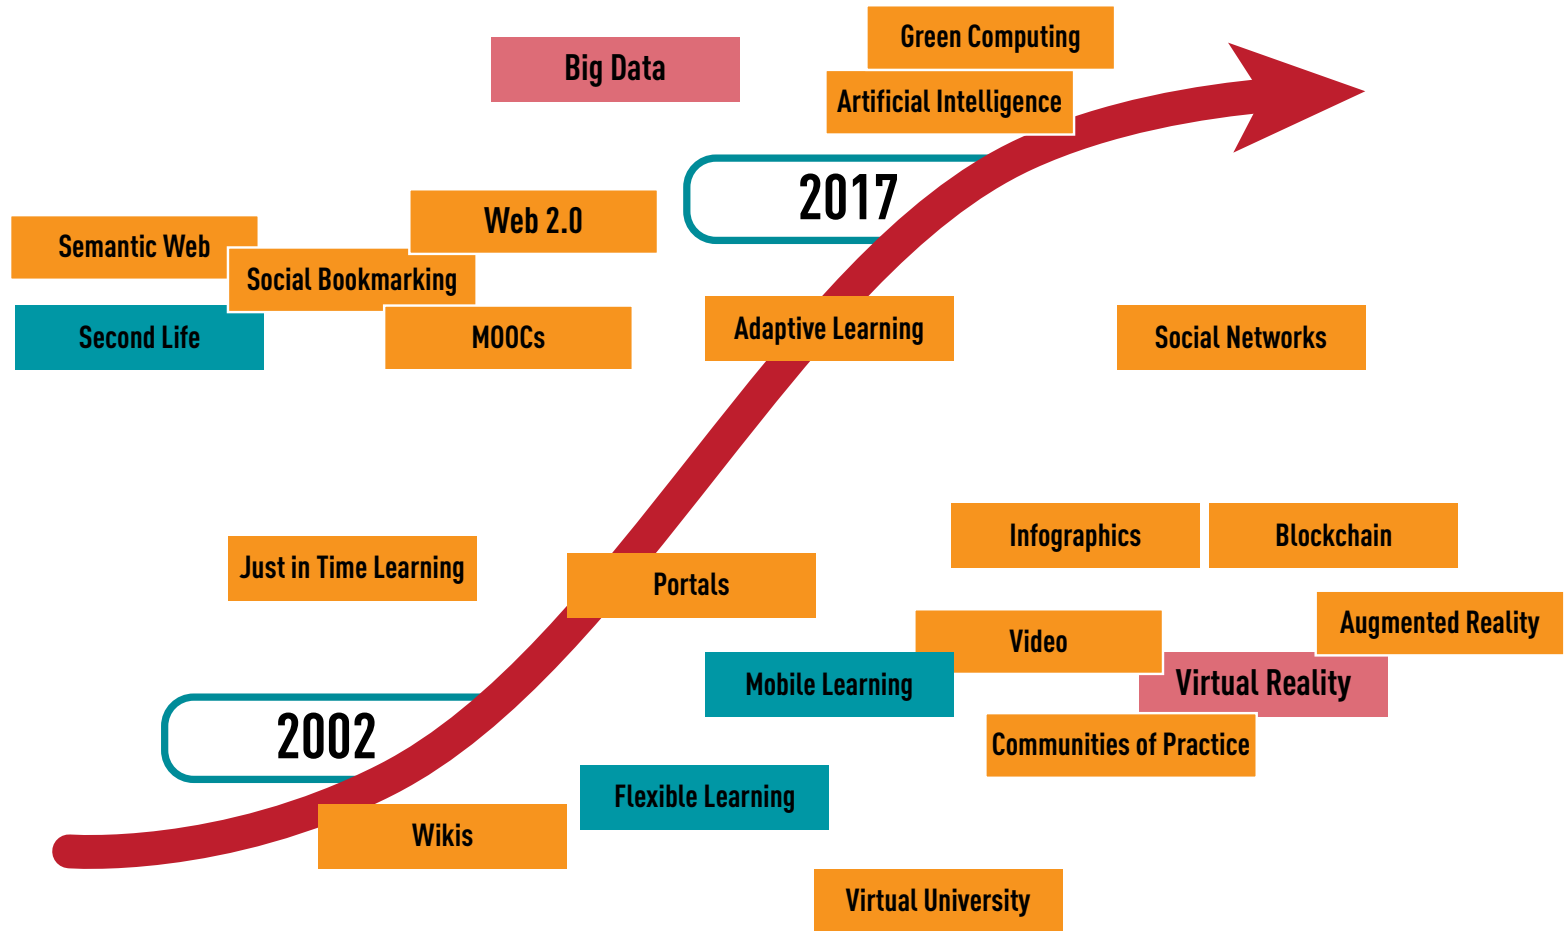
Green Computing

Big Data

Artificial Intelligence

2017

Semantic Web

Web 2.0

Social Bookmarking

Second Life

MOOCs

Adaptive Learning

Social Networks

Infographics

Blockchain

Just in Time Learning

Portals

Augmented Reality

Video

Virtual Reality

Mobile Learning

Communities of Practice

2002

Flexible Learning

Wikis

Virtual University